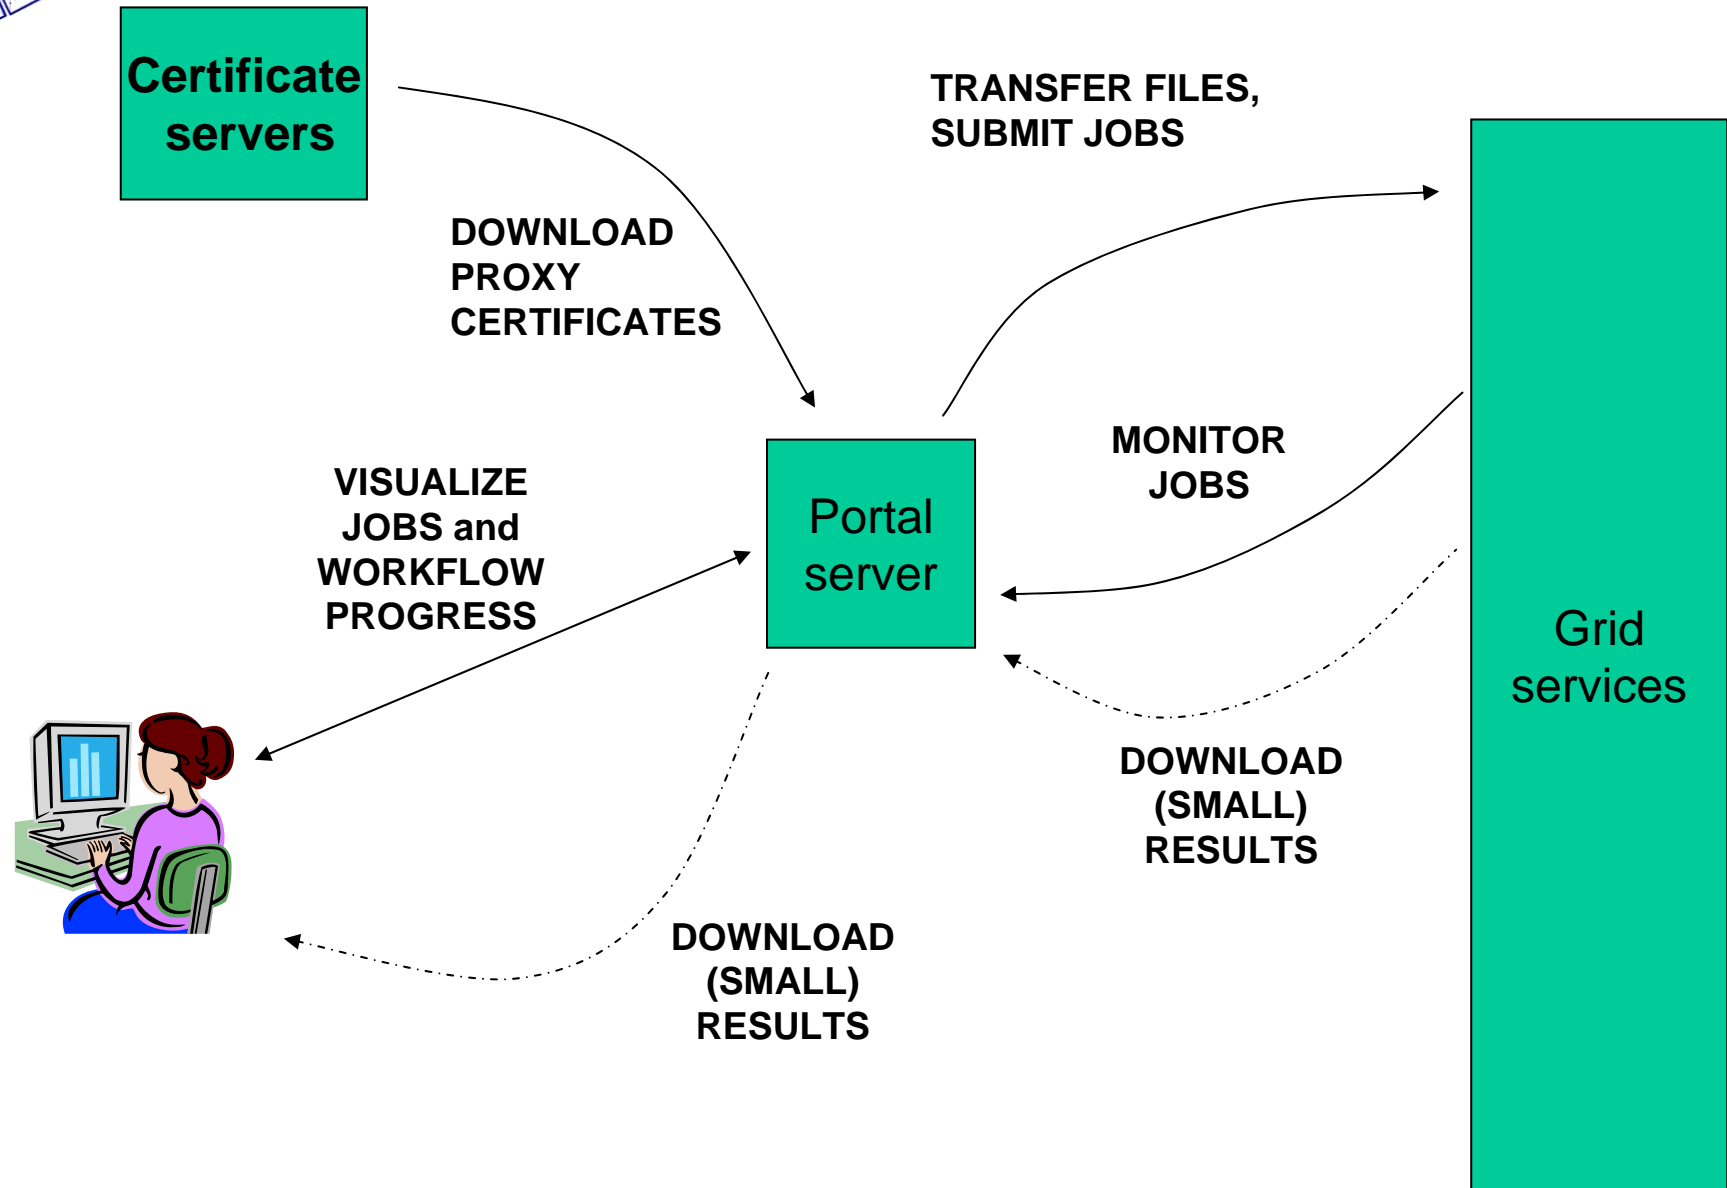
Certificate servers

TRANSFER FILES, SUBMIT JOBS

DOWNLOAD PROXY CERTIFICATES

Grid services

MONITOR JOBS

VISUALIZE JOBS and WORKFLOW PROGRESS

Portal server

DOWNLOAD (SMALL) RESULTS

DOWNLOAD (SMALL) RESULTS